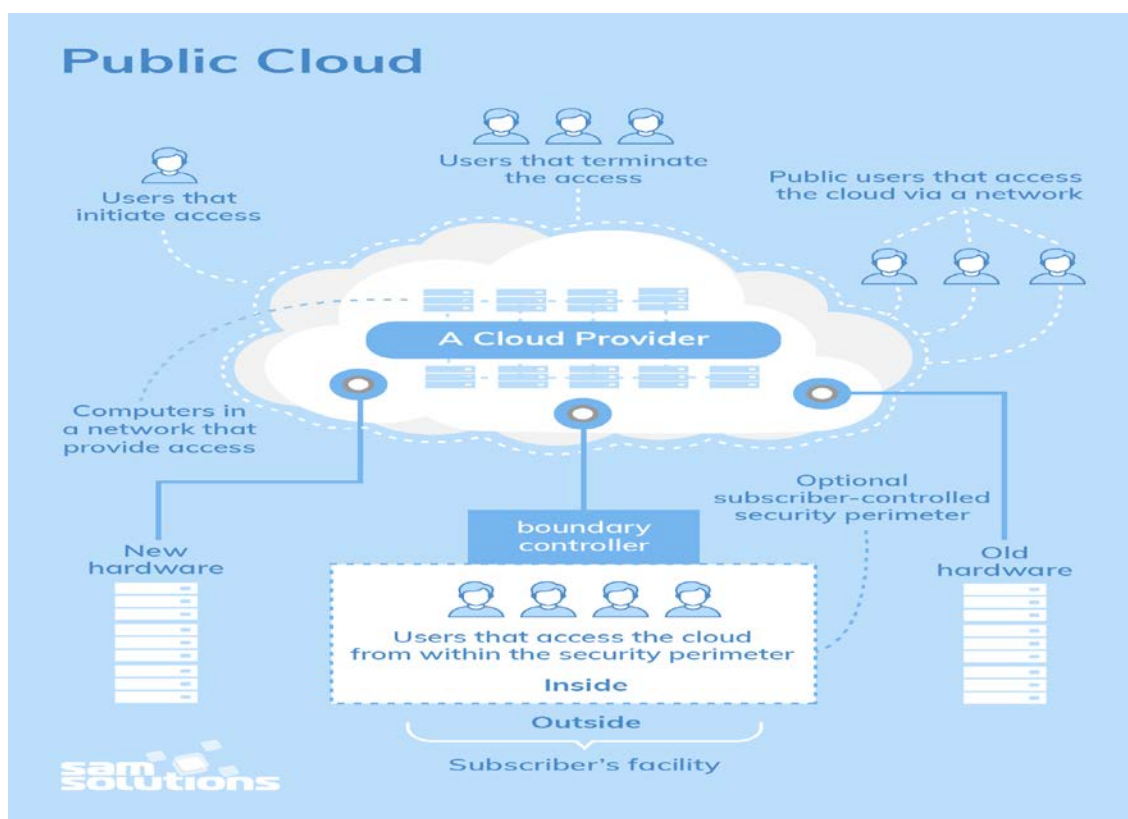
Public Cloud

Users that terminate the access

Users that initiate access

Public users that access the cloud via a network

A Cloud Provider

Computers in a network that provide access

Optional subscriber-controlled security perimeter

boundary controller

New hardware

Old hardware

Users that access the cloud from within the security perimeter

Inside

Outside

Subscriber's facility

sam solutions